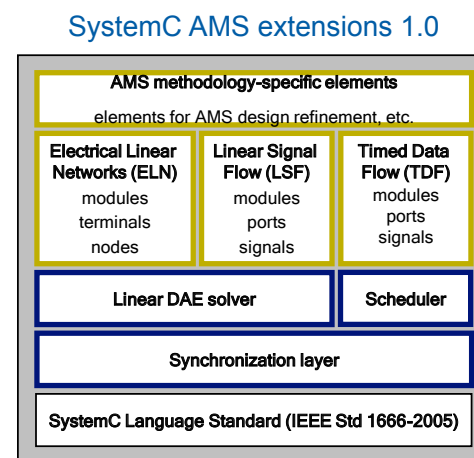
SystemC AMS extensions 1.0

AMS methodology-specific elements

elements for AMS design refinement, etc.

Electrical Linear Networks (ELN)
modules
terminals
nodes

Linear Signal Flow (LSF)
modules
ports
signals

Timed Data Flow (TDF)
modules
ports
signals

Linear DAE solver

Scheduler

Synchronization layer

SystemC Language Standard (IEEE Std 1666-2005)